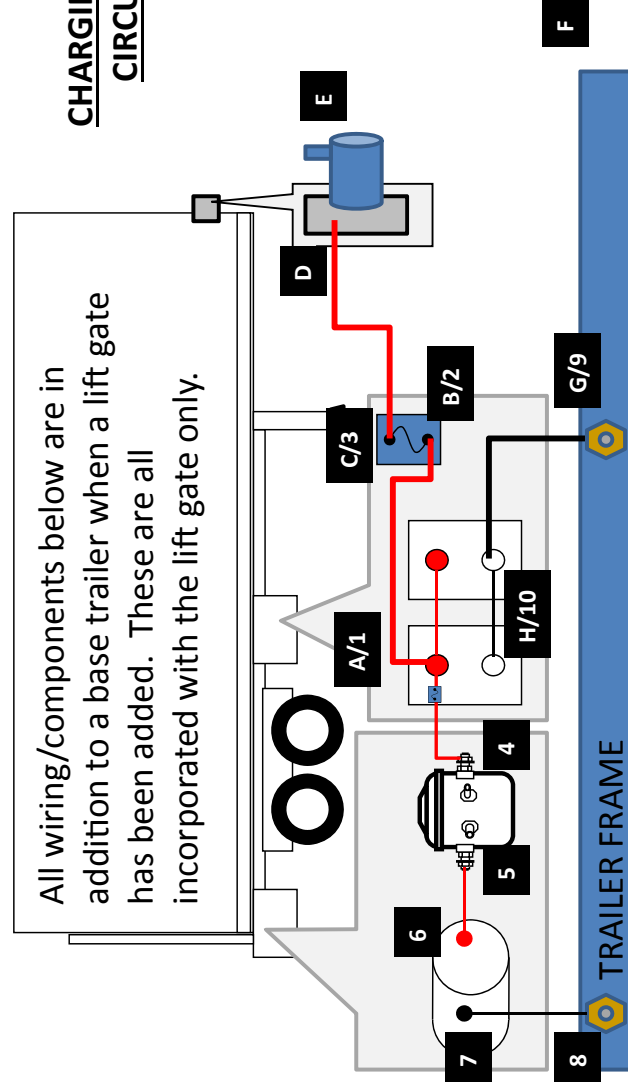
CHARGI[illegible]
CIRCU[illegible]

F

E

All wiring/components below are in addition to a base trailer when a lift gate has been added. These are all incorporated with the lift gate only.

D

B/2

C/3

G/9

A/1

H/10

4

5

6

7

8

TRAILER FRAME